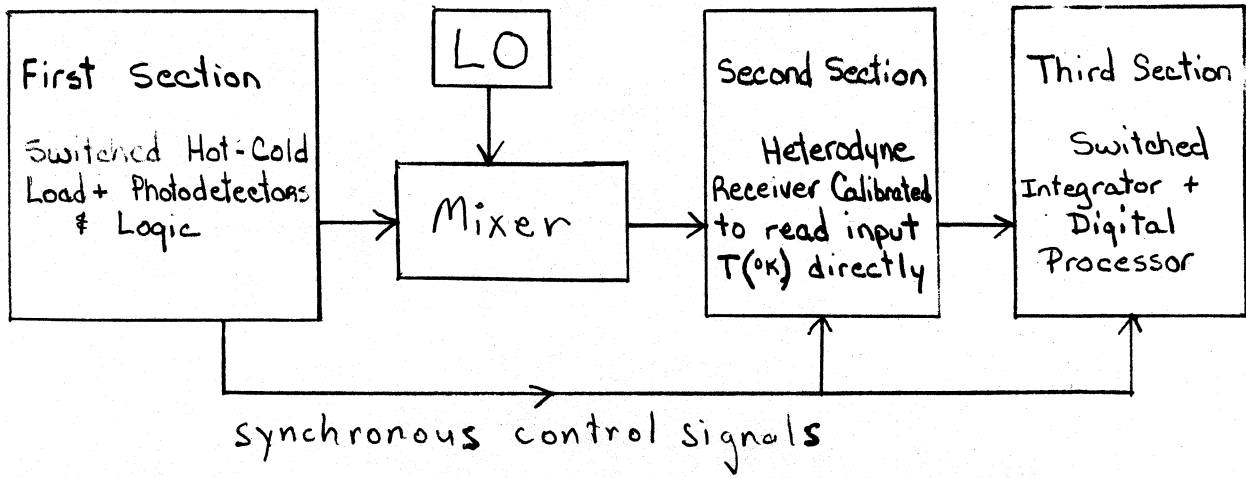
First Section

Switched Hot-Cold Load + Photodetectors & Logic

LO

Mixer

Second Section

Heterodyne Receiver Calibrated to read input T(°K) directly

Third Section

Switched Integrator + Digital Processor

synchronous control signals